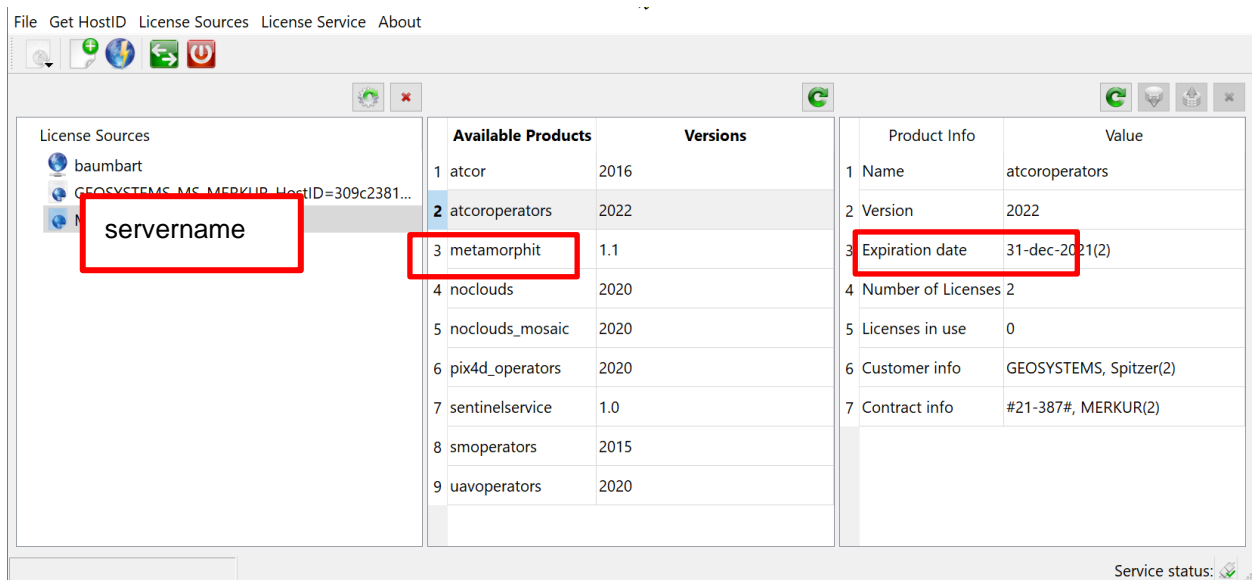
File Get HostID License Sources License Service About

License Sources
baumbart
GEOSYSTEMS_MS_MERKUR_HostID=309c2381...
M
servername

| | Available Products | Versions |
|---|---|---|
| 1 | atcor | 2016 |
| 2 | atcoroperators | 2022 |
| 3 | metamorphit | 1.1 |
| 4 | noclouds | 2020 |
| 5 | noclouds_mosaic | 2020 |
| 6 | pix4d_operators | 2020 |
| 7 | sentinelservice | 1.0 |
| 8 | smoperators | 2015 |
| 9 | uavoperators | 2020 |

| | Product Info | Value |
|---|---|---|
| 1 | Name | atcoroperators |
| 2 | Version | 2022 |
| 3 | Expiration date | 31-dec-2021(2) |
| 4 | Number of Licenses | 2 |
| 5 | Licenses in use | 0 |
| 6 | Customer info | GEOSYSTEMS, Spitzer(2) |
| 7 | Contract info | #21-387#, MERKUR(2) |

Service status: